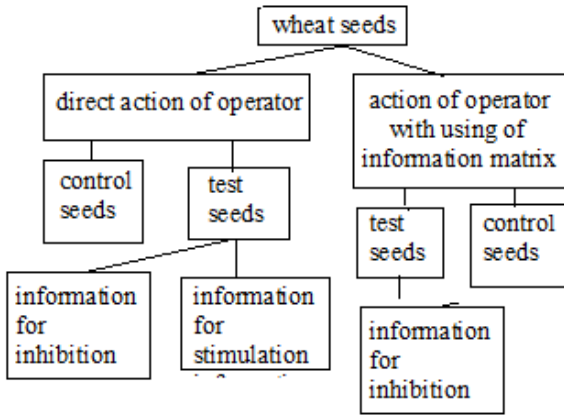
wheat seeds

direct action of operator

control seeds

test seeds

information for inhibition

information for stimulation

action of operator with using of information matrix

test seeds

control seeds

information for inhibition